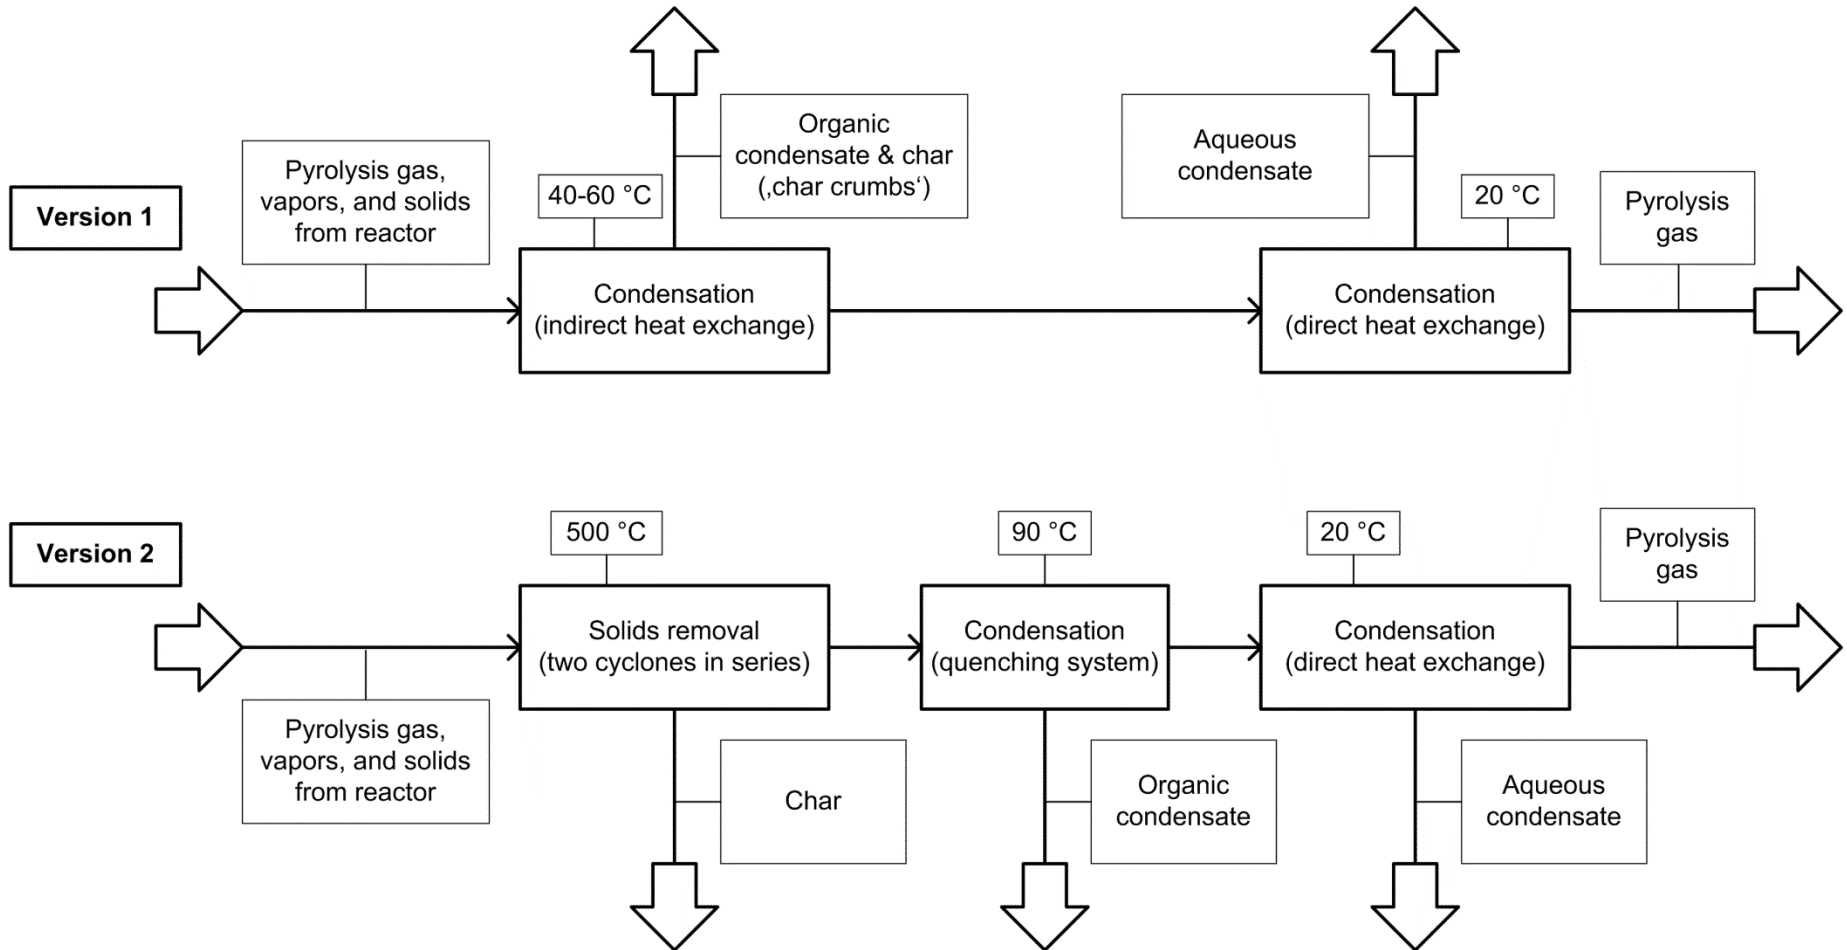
Version 1

Pyrolysis gas, vapors, and solids from reactor

40-60 °C

Organic condensate & char (‚char crumbs‘)

Condensation (indirect heat exchange)

Aqueous condensate

20 °C

Pyrolysis gas

Condensation (direct heat exchange)

Version 2

500 °C

90 °C

20 °C

Pyrolysis gas

Solids removal (two cyclones in series)

Condensation (quenching system)

Condensation (direct heat exchange)

Pyrolysis gas, vapors, and solids from reactor

Char

Organic condensate

Aqueous condensate